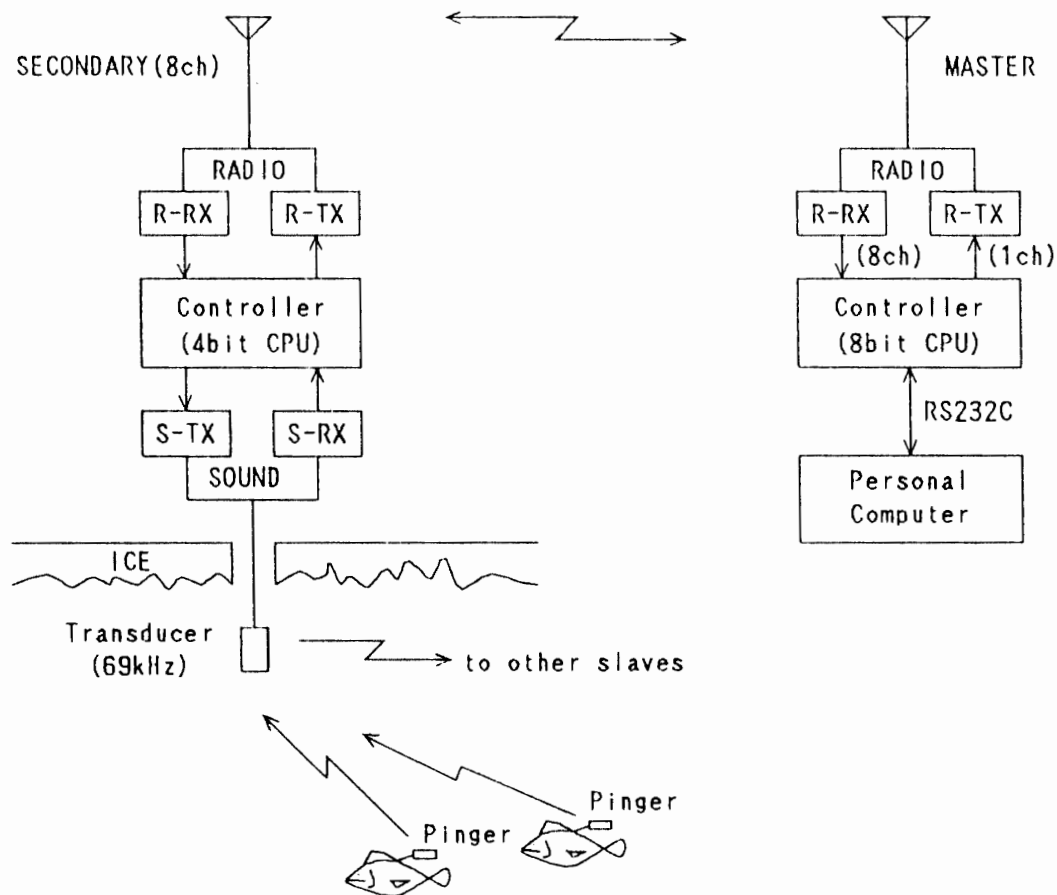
SECONDARY(8ch)

MASTER

RADIO

R-RX

R-TX

Controller (4bit CPU)

S-TX

S-RX

SOUND

RADIO

R-RX

R-TX

(8ch)

(1ch)

Controller (8bit CPU)

RS232C

Personal Computer

ICE

Transducer (69kHz)

to other slaves

Pinger

Pinger